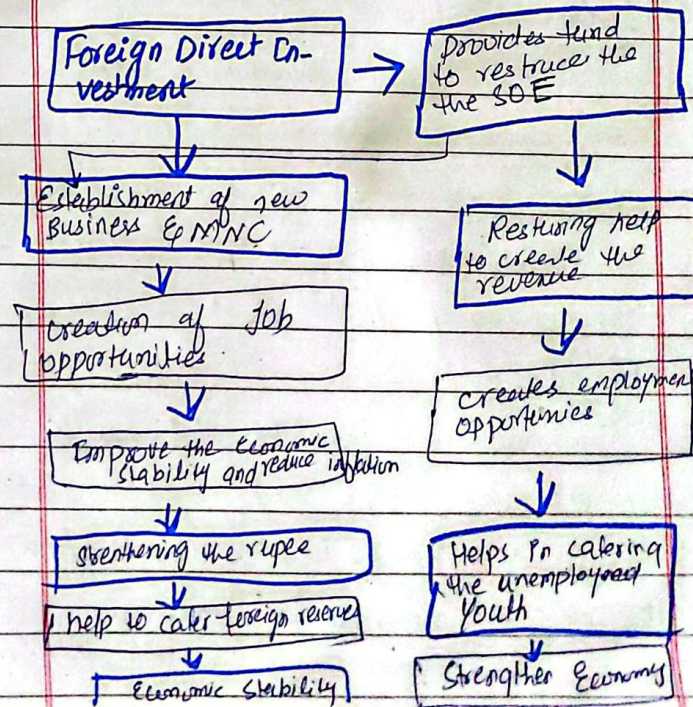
Foreign Direct Investment

provides fund to restruce the the SOE

Establishment of new Business & MNC

Restuoring help to create the revenue

creation of Job opportunities

creates employmen opportunies

Improve the economic stability and reduce inflation

strenthening the rupee

Helps in catering the unemployed youth

help to cater foreign reserves

Economic Stability

Strengthen Economy